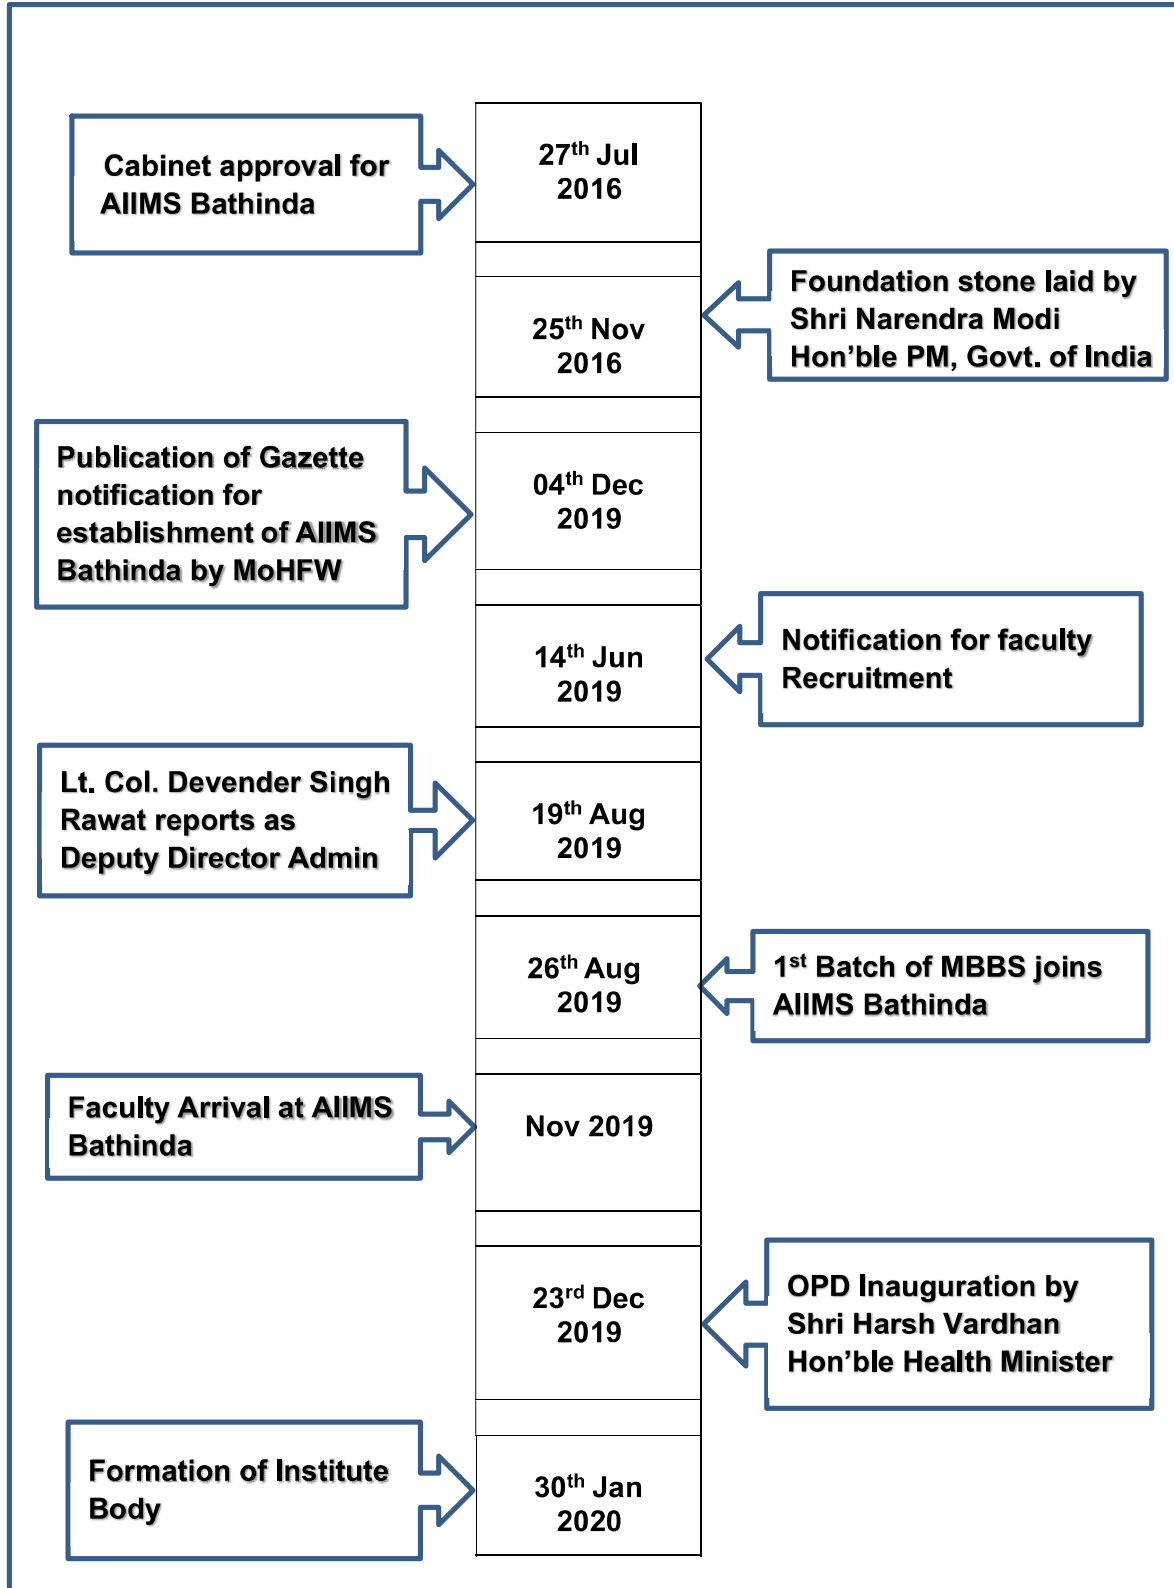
Cabinet approval for AIIMS Bathinda

$27^{th}$ Jul 2016

Foundation stone laid by Shri Narendra Modi Hon’ble PM, Govt. of India

$25^{th}$ Nov 2016

Publication of Gazette notification for establishment of AIIMS Bathinda by MoHFW

$04^{th}$ Dec 2019

$14^{th}$ Jun 2019

Notification for faculty Recruitment

Lt. Col. Devender Singh Rawat reports as Deputy Director Admin

$19^{th}$ Aug 2019

$26^{th}$ Aug 2019

$1^{st}$ Batch of MBBS joins AIIMS Bathinda

Faculty Arrival at AIIMS Bathinda

Nov 2019

$23^{rd}$ Dec 2019

OPD Inauguration by Shri Harsh Vardhan Hon’ble Health Minister

Formation of Institute Body

$30^{th}$ Jan 2020